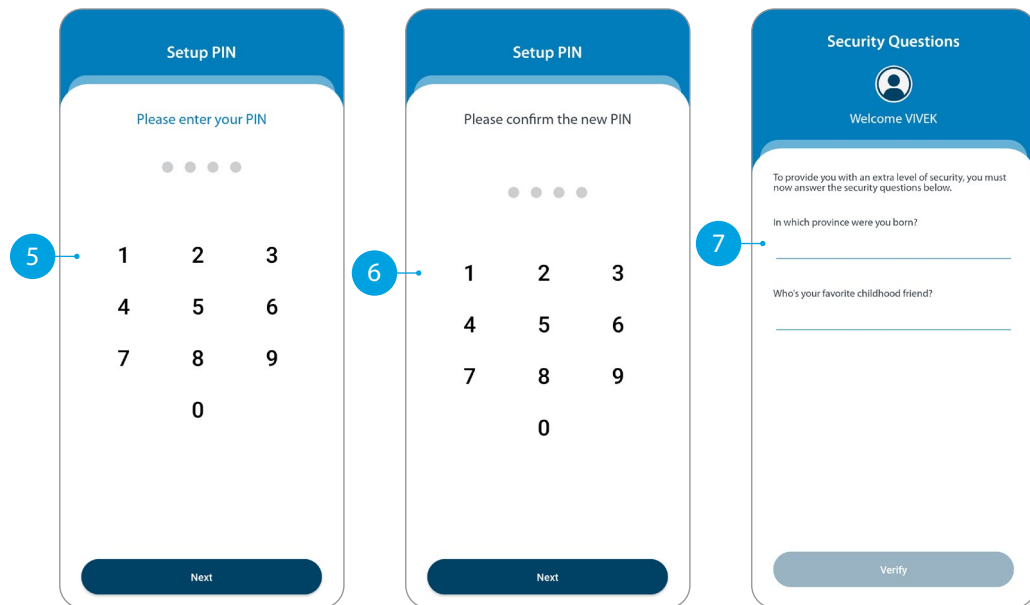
Setup PIN

Please enter your PIN

5

1 2 3
4 5 6
7 8 9
0

Next

Setup PIN

Please confirm the new PIN

6

1 2 3
4 5 6
7 8 9
0

Next

Security Questions

Welcome VIVEK

To provide you with an extra level of security, you must now answer the security questions below.

7

In which province were you born?

Who's your favorite childhood friend?

Verify